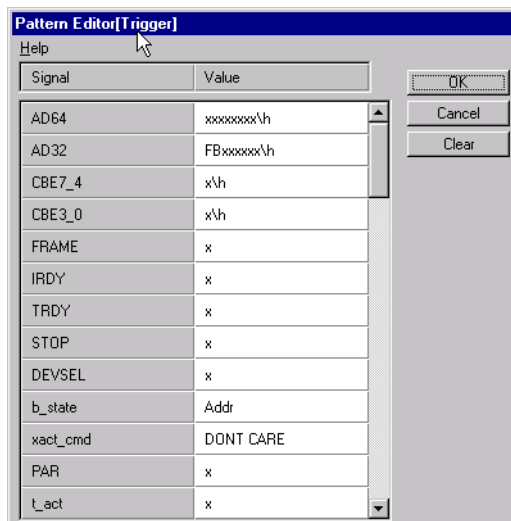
Pattern Editor[Trigger]

Help

| Signal | Value |
|---|---|
| AD64 | xxxxxxxx\h |
| AD32 | FBxxxxxx\h |
| CBE7_4 | x\h |
| CBE3_0 | x\h |
| FRAME | x |
| IRDY | x |
| TRDY | x |
| STOP | x |
| DEVSEL | x |
| b_state | Addr |
| xact_cmd | DONT CARE |
| PAR | x |
| t_act | x |

OK

Cancel

Clear